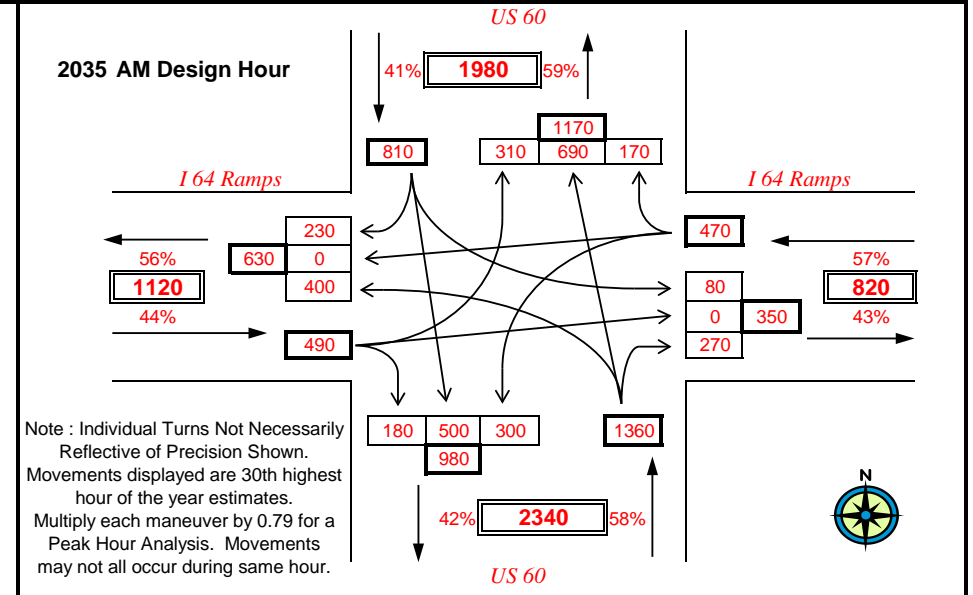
US 60

2035 AM Design Hour

41% 1980 59%

1170

810

310 | 690 | 170

I 64 Ramps

I 64 Ramps

230

470

56% 630 0

57%

1120

400

80

820

44%

0 350

43%

490

270

180 | 500 | 300

1360

980

Note : Individual Turns Not Necessarily Reflective of Precision Shown. Movements displayed are 30th highest hour of the year estimates. Multiply each maneuver by 0.79 for a Peak Hour Analysis. Movements may not all occur during same hour.

42% 2340 58%

N

US 60